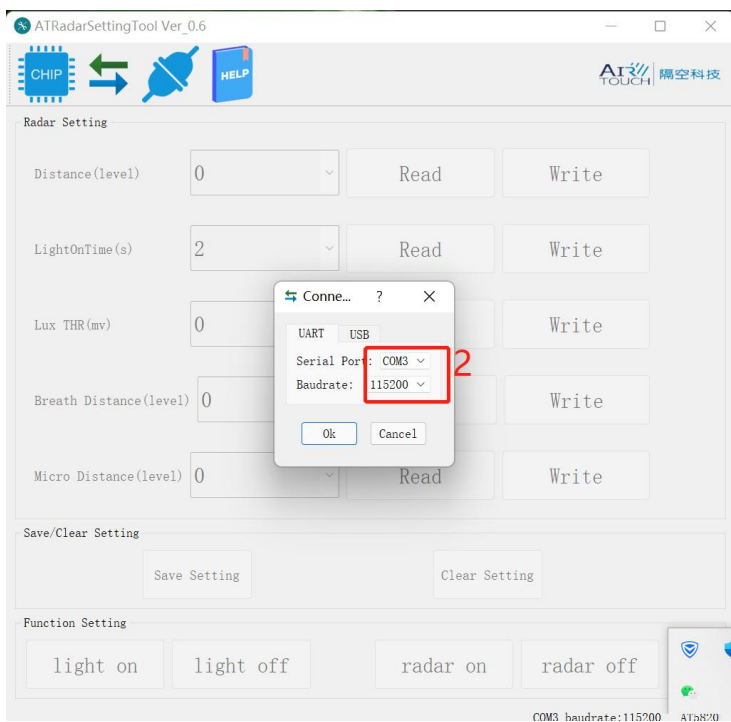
ATRadarSettingTool Ver_0.6

CHIP

HELP

AT TOUCH 隔空科技

Radar Setting

Distance(level) 0 Read Write

LightOnTime(s) 2 Read Write

Lux THR(mv) 0 Write

Breath Distance(level) 0 Write

Micro Distance(level) 0 Read Write

Conne... ? ×

UART USB

Serial Port: COM3

Baudrate: 115200

2

Ok Cancel

Save/Clear Setting

Save Setting Clear Setting

Function Setting

light on light off radar on radar off

COM3 baudrate:115200 AT5820